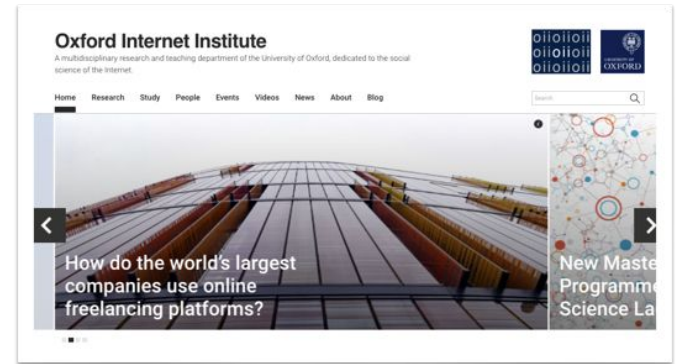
Oxford Internet Institute

A multidisciplinary research and teaching department of the University of Oxford, dedicated to the social science of the Internet.

oiioiioii
oiioiioii
oiioiioii

UNIVERSITY OF OXFORD

Home Research Study People Events Videos News About Blog

Search

How do the world's largest companies use online freelancing platforms?

New Maste Programm Science La